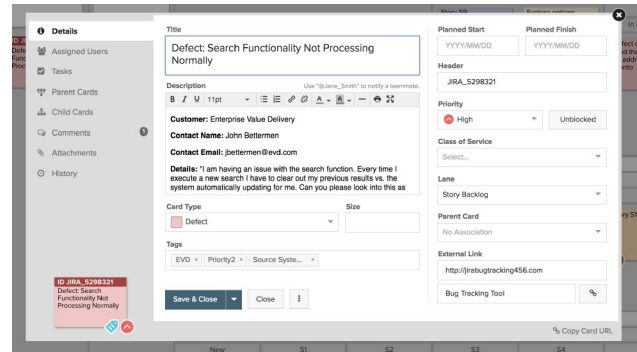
Details
Assigned Users
Tasks
Parent Cards
Child Cards
Comments 0
Attachments
History

Title
Defect: Search Functionality Not Processing Normally

Description
Use "@Jane_Smith" to notify a teammate.
B I U 11pt

Customer: Enterprise Value Delivery

Contact Name: John Bettermen

Contact Email: jbettermen@evd.com

Details: "I am having an issue with the search function. Every time I execute a new search I have to clear out my previous results vs. the system automatically updating for me. Can you please look into this as

Card Type
Defect

Size

Tags
EVD × Priority2 × Source Syste... ×

Save & Close
Close

Planned Start
YYYY/MM/DD
Planned Finish
YYYY/MM/DD

Header
JIRA_5298321

Priority
High
Unblocked

Class of Service
Select...

Lane
Story Backlog

Parent Card
No Association

External Link
http://jirabugtracking456.com
Bug Tracking Tool

Copy Card URL

ID JIRA_5298321
Defect: Search Functionality Not Processing Normally

New
S2
S3
S4